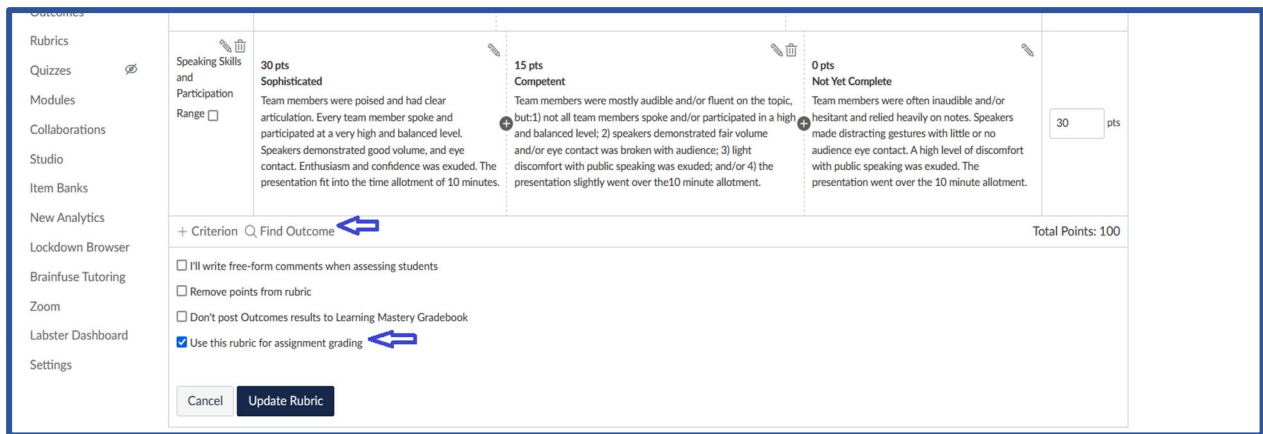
Outcomes
Rubrics
Quizzes
Modules
Collaborations
Studio
Item Banks
New Analytics
Lockdown Browser
Brainfuse Tutoring
Zoom
Labster Dashboard
Settings

| Speaking Skills and Participation Range ☐ | 30 pts Sophisticated Team members were poised and had clear articulation. Every team member spoke and participated at a very high and balanced level. Speakers demonstrated good volume, and eye contact. Enthusiasm and confidence was exuded. The presentation fit into the time allotment of 10 minutes. | 15 pts Competent Team members were mostly audible and/or fluent on the topic, but:1) not all team members spoke and/or participated in a high and balanced level; 2) speakers demonstrated fair volume and/or eye contact was broken with audience; 3) light discomfort with public speaking was exuded; and/or 4) the presentation slightly went over the10 minute allotment. | 0 pts Not Yet Complete Team members were often inaudible and/or hesitant and relied heavily on notes. Speakers made distracting gestures with little or no audience eye contact. A high level of discomfort with public speaking was exuded. The presentation went over the 10 minute allotment. | 30 pts |
|---|---|---|---|---|

+ Criterion Find Outcome
Total Points: 100

☐ I'll write free-form comments when assessing students
☐ Remove points from rubric
☐ Don't post Outcomes results to Learning Mastery Gradebook
☑ Use this rubric for assignment grading

Cancel
Update Rubric